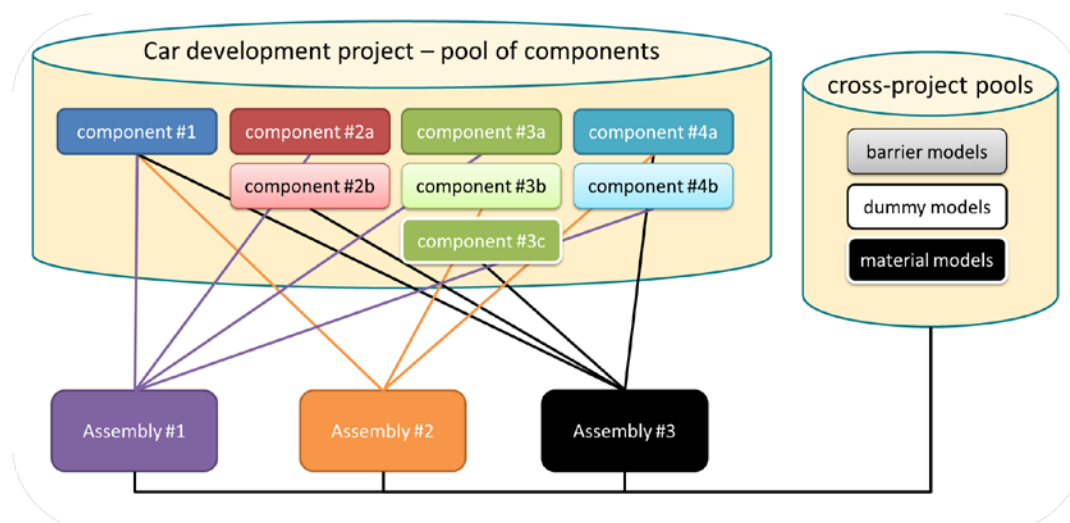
Car development project – pool of components

component #1
component #2a
component #2b
component #3a
component #3b
component #3c
component #4a
component #4b

cross-project pools

barrier models
dummy models
material models

Assembly #1
Assembly #2
Assembly #3